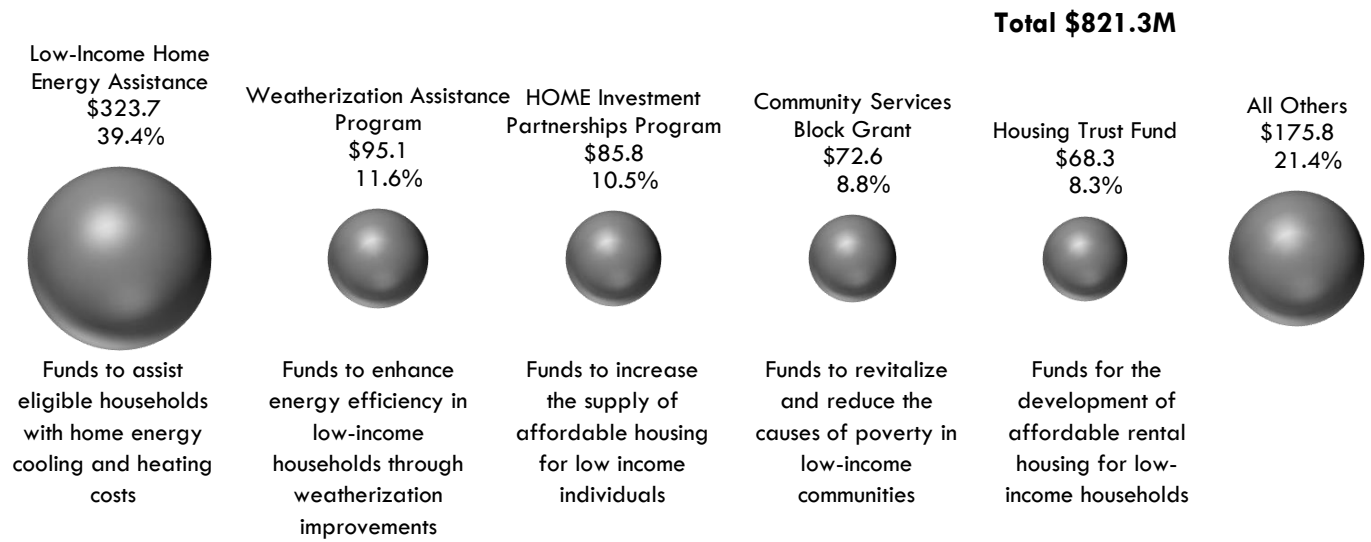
Total $821.3M

Low-Income Home Energy Assistance
$323.7
39.4%

Weatherization Assistance Program
$95.1
11.6%

HOME Investment Partnerships Program
$85.8
10.5%

Community Services Block Grant
$72.6
8.8%

Housing Trust Fund
$68.3
8.3%

All Others
$175.8
21.4%

Funds to assist eligible households with home energy cooling and heating costs

Funds to enhance energy efficiency in low-income households through weatherization improvements

Funds to increase the supply of affordable housing for low income individuals

Funds to revitalize and reduce the causes of poverty in low-income communities

Funds for the development of affordable rental housing for low-income households